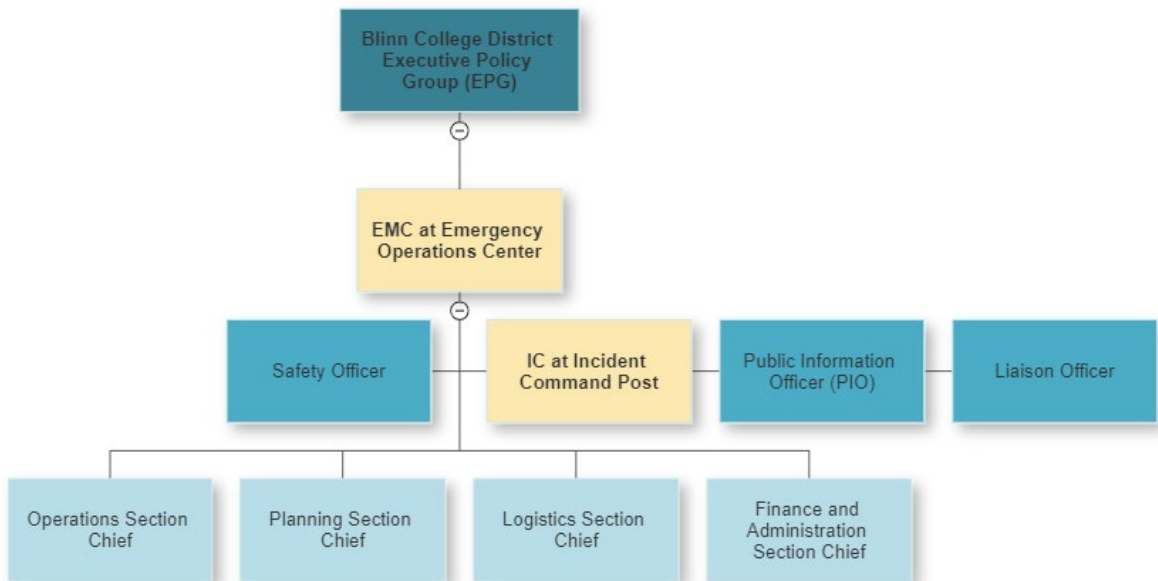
Blinn College District Executive Policy Group (EPG)

EMC at Emergency Operations Center

Safety Officer

IC at Incident Command Post

Public Information Officer (PIO)

Liaison Officer

Operations Section Chief

Planning Section Chief

Logistics Section Chief

Finance and Administration Section Chief